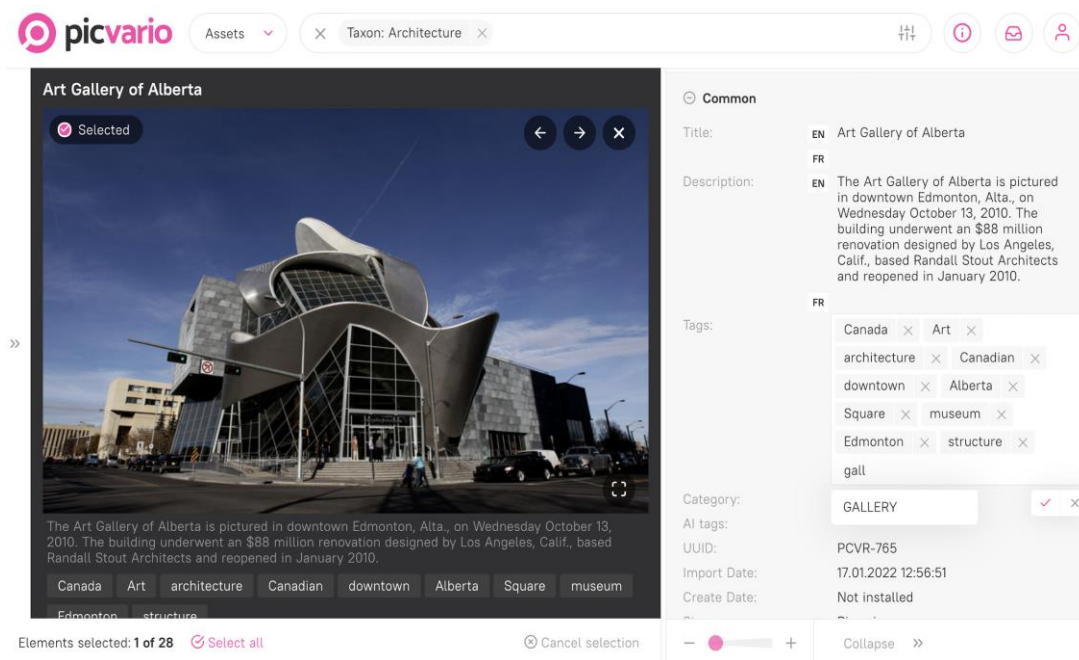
picvario Assets Taxon: Architecture

Art Gallery of Alberta

Selected

The Art Gallery of Alberta is pictured in downtown Edmonton, Alta., on Wednesday October 13, 2010. The building underwent an $88 million renovation designed by Los Angeles, Calif., based Randall Stout Architects and reopened in January 2010.

Canada Art architecture Canadian downtown Alberta Square museum Edmonton structure

Common

Title: EN Art Gallery of Alberta
FR

Description: EN The Art Gallery of Alberta is pictured in downtown Edmonton, Alta., on Wednesday October 13, 2010. The building underwent an $88 million renovation designed by Los Angeles, Calif., based Randall Stout Architects and reopened in January 2010.
FR

Tags: Canada Art architecture Canadian downtown Alberta Square museum Edmonton structure gall

Category: GALLERY
AI tags:
UUID: PCVR-765
Import Date: 17.01.2022 12:56:51
Create Date: Not installed

Elements selected: 1 of 28 Select all Cancel selection

Collapse »